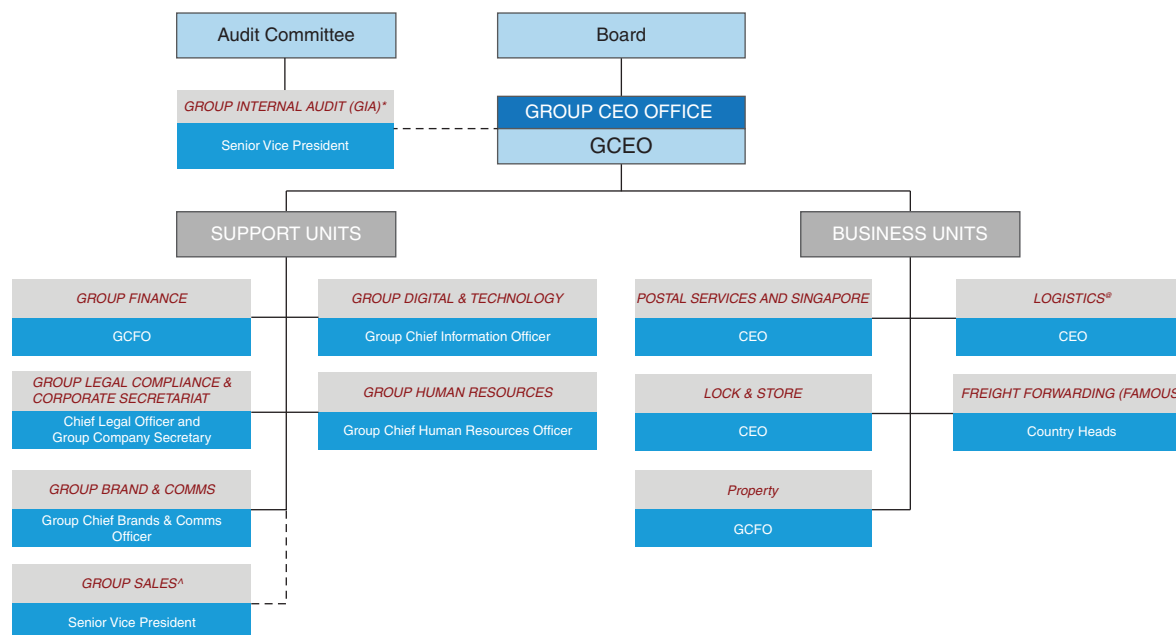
Audit Committee

Board

GROUP INTERNAL AUDIT (GIA)*

Senior Vice President

GROUP CEO OFFICE

GCEO

SUPPORT UNITS

BUSINESS UNITS

GROUP FINANCE

GCFO

GROUP DIGITAL & TECHNOLOGY

Group Chief Information Officer

GROUP LEGAL COMPLIANCE & CORPORATE SECRETARIAT

Chief Legal Officer and Group Company Secretary

GROUP HUMAN RESOURCES

Group Chief Human Resources Officer

GROUP BRAND & COMMS

Group Chief Brands & Comms Officer

GROUP SALES^

Senior Vice President

POSTAL SERVICES AND SINGAPORE

CEO

LOGISTICS@

CEO

LOCK & STORE

CEO

FREIGHT FORWARDING (FAMOUS

Country Heads

Property

GCFO